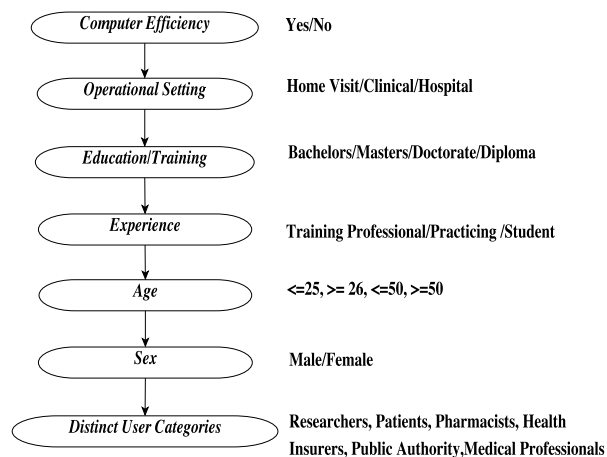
Computer Efficiency

Yes/No

Operational Setting

Home Visit/Clinical/Hospital

Education/Training

Bachelors/Masters/Doctorate/Diploma

Experience

Training Professional/Practicing /Student

Age

<=25, >= 26, <=50, >=50

Sex

Male/Female

Distinct User Categories

Researchers, Patients, Pharmacists, Health Insurers, Public Authority,Medical Professionals